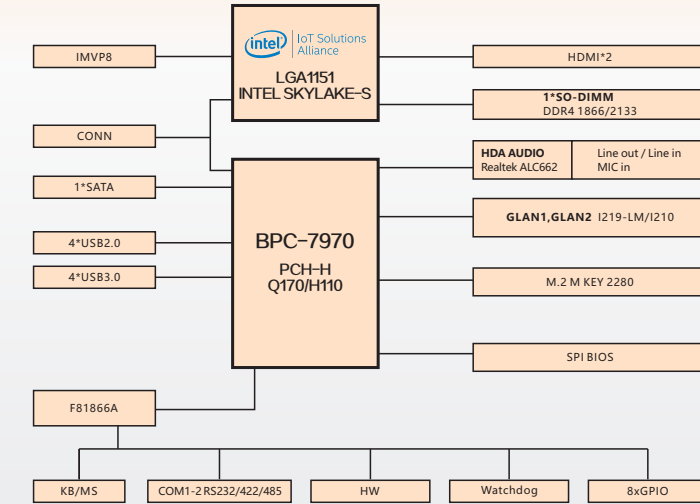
intel IoT Solutions Alliance
LGA1151
INTEL SKYLAKE-S

IMVP8

CONN

1*SATA

4*USB2.0

4*USB3.0

BPC-7970

PCH-H
Q170/H110

HDMI*2

1*SO-DIMM
DDR4 1866/2133

HDA AUDIO
Realtek ALC662

Line out / Line in
MIC in

GLAN1,GLAN2 I219-LM/I210

M.2 M KEY 2280

SPI BIOS

F81866A

KB/MS

COM1-2 RS232/422/485

HW

Watchdog

8xGPIO